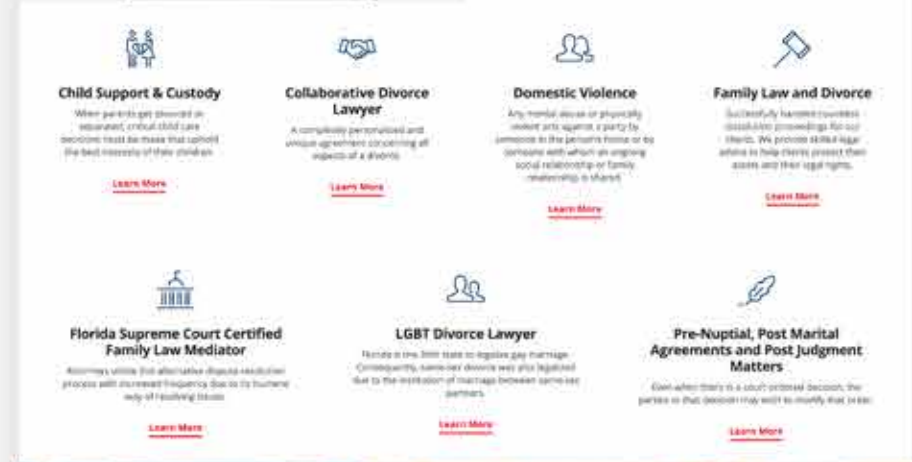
Child Support & Custody

When parents get divorced or separated, critical child care decisions must be made that uphold the best interests of their children.

Learn More

Collaborative Divorce Lawyer

A completely personalized and unique agreement concerning all aspects of a divorce.

Learn More

Domestic Violence

Any mental abuse or physically violent acts against a party by someone in the person's home or by someone with whom an ongoing social relationship or family relationship is shared.

Learn More

Family Law and Divorce

Successfully handled countless dissolution proceedings for our clients. We provide skilled legal advice to help clients protect their assets and their legal rights.

Learn More

Florida Supreme Court Certified Family Law Mediator

Attorneys utilize this alternative dispute resolution process with increased frequency due to its humane way of resolving issues.

Learn More

LGBT Divorce Lawyer

Florida is the 36th state to legalize gay marriage. Consequently, same-sex divorce was also legalized due to the institution of marriage between same-sex partners.

Learn More

Pre-Nuptial, Post Marital Agreements and Post Judgment Matters

Even when there is a court ordered decision, the parties to that decision may wish to modify that order.

Learn More